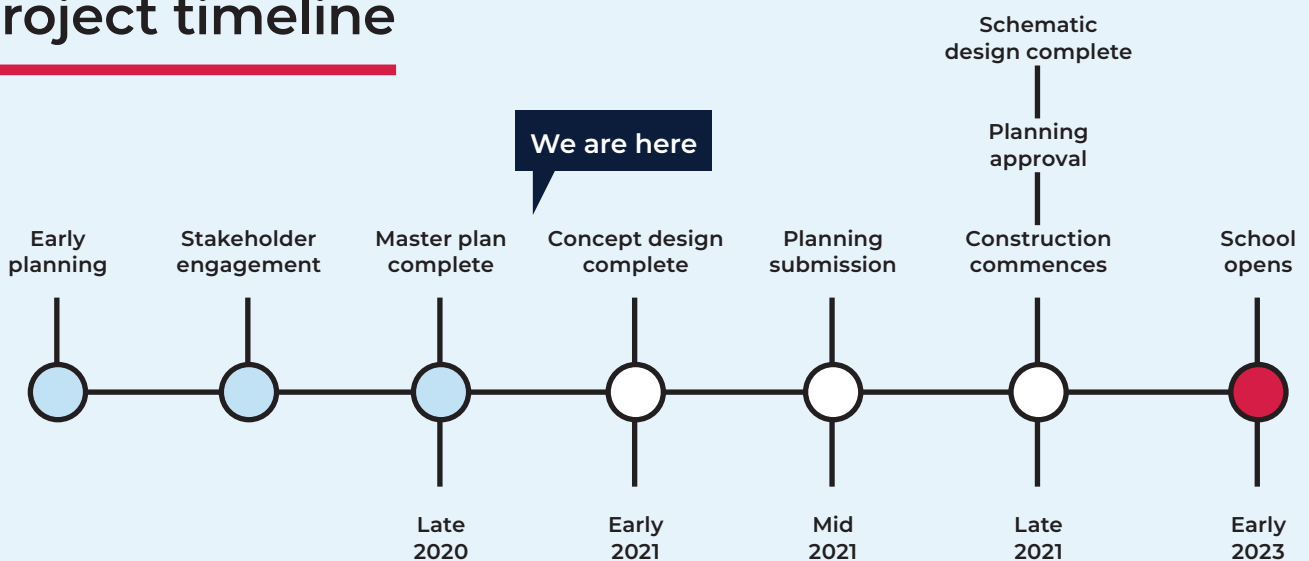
roject timeline

Schematic design complete

Planning approval

We are here

Early planning

Stakeholder engagement

Master plan complete

Concept design complete

Planning submission

Construction commences

School opens

Late 2020

Early 2021

Mid 2021

Late 2021

Early 2023